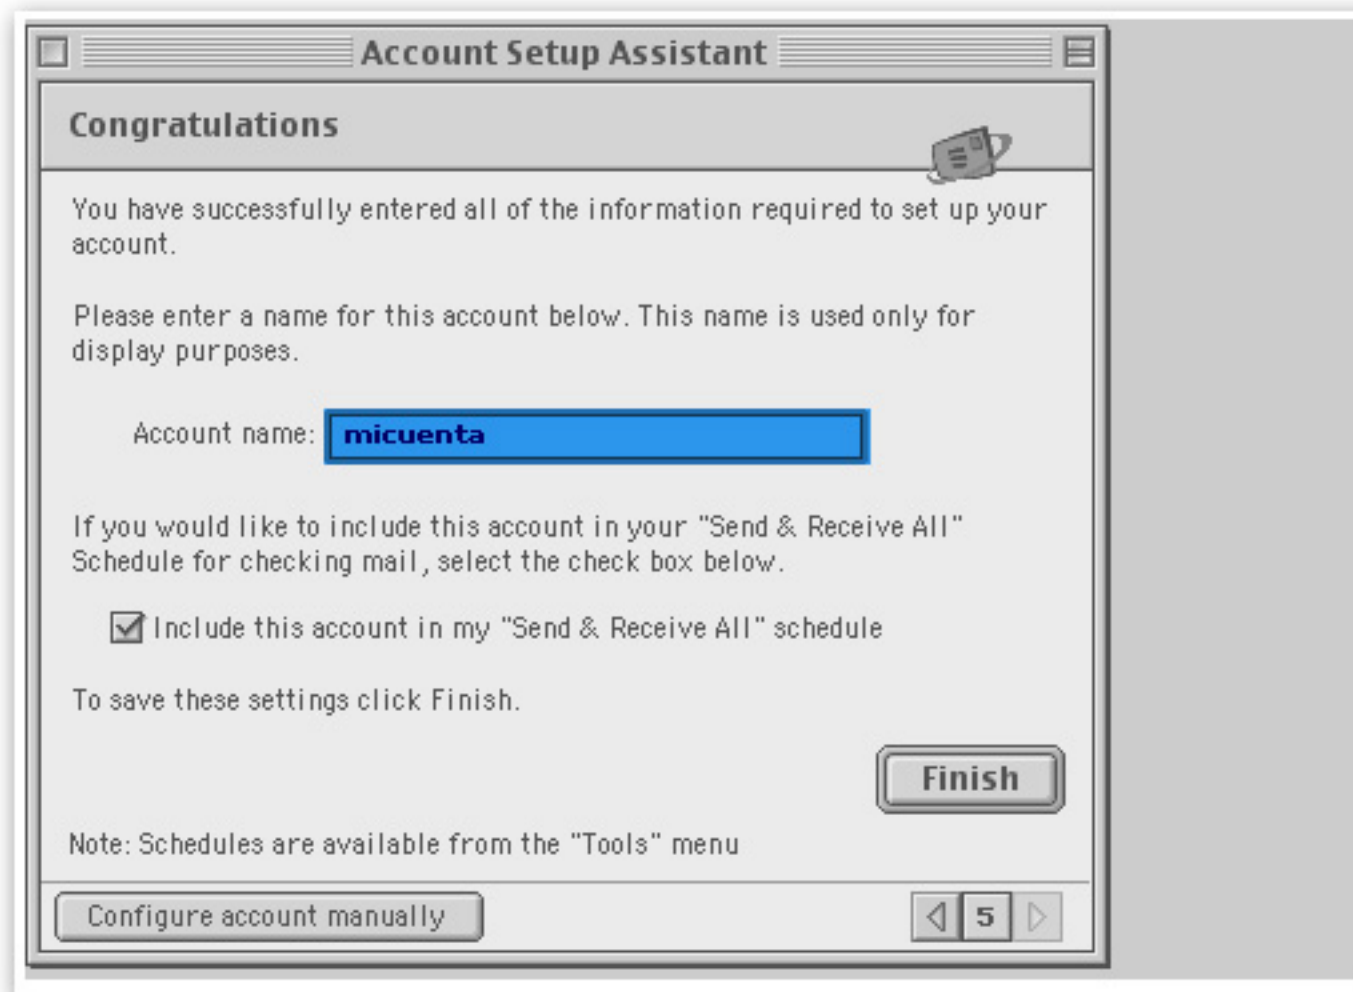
Account Setup Assistant

Congratulations

You have successfully entered all of the information required to set up your account.

Please enter a name for this account below. This name is used only for display purposes.

Account name: micuenta

If you would like to include this account in your "Send & Receive All" Schedule for checking mail, select the check box below.

Include this account in my "Send & Receive All" schedule

To save these settings click Finish.

Finish

Note: Schedules are available from the "Tools" menu

Configure account manually

5